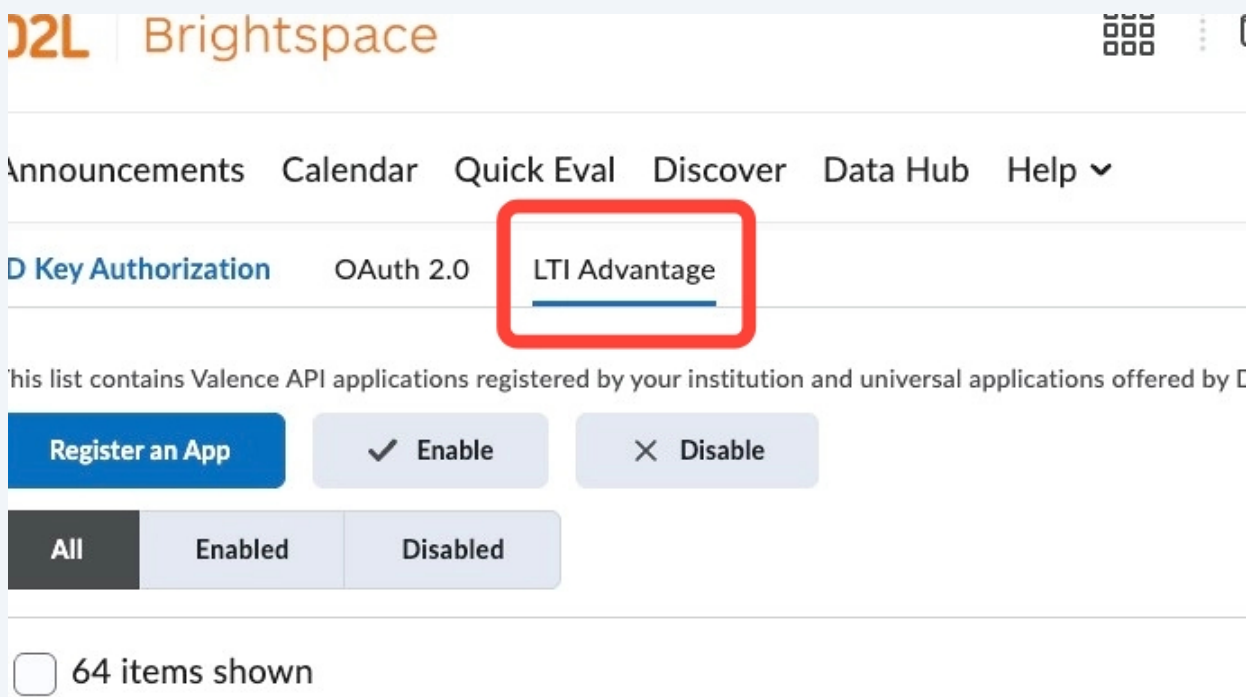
D2L Brightspace

Announcements Calendar Quick Eval Discover Data Hub Help

D Key Authorization OAuth 2.0 LTI Advantage

This list contains Valence API applications registered by your institution and universal applications offered by D

Register an App ✓ Enable ✕ Disable

All Enabled Disabled

64 items shown